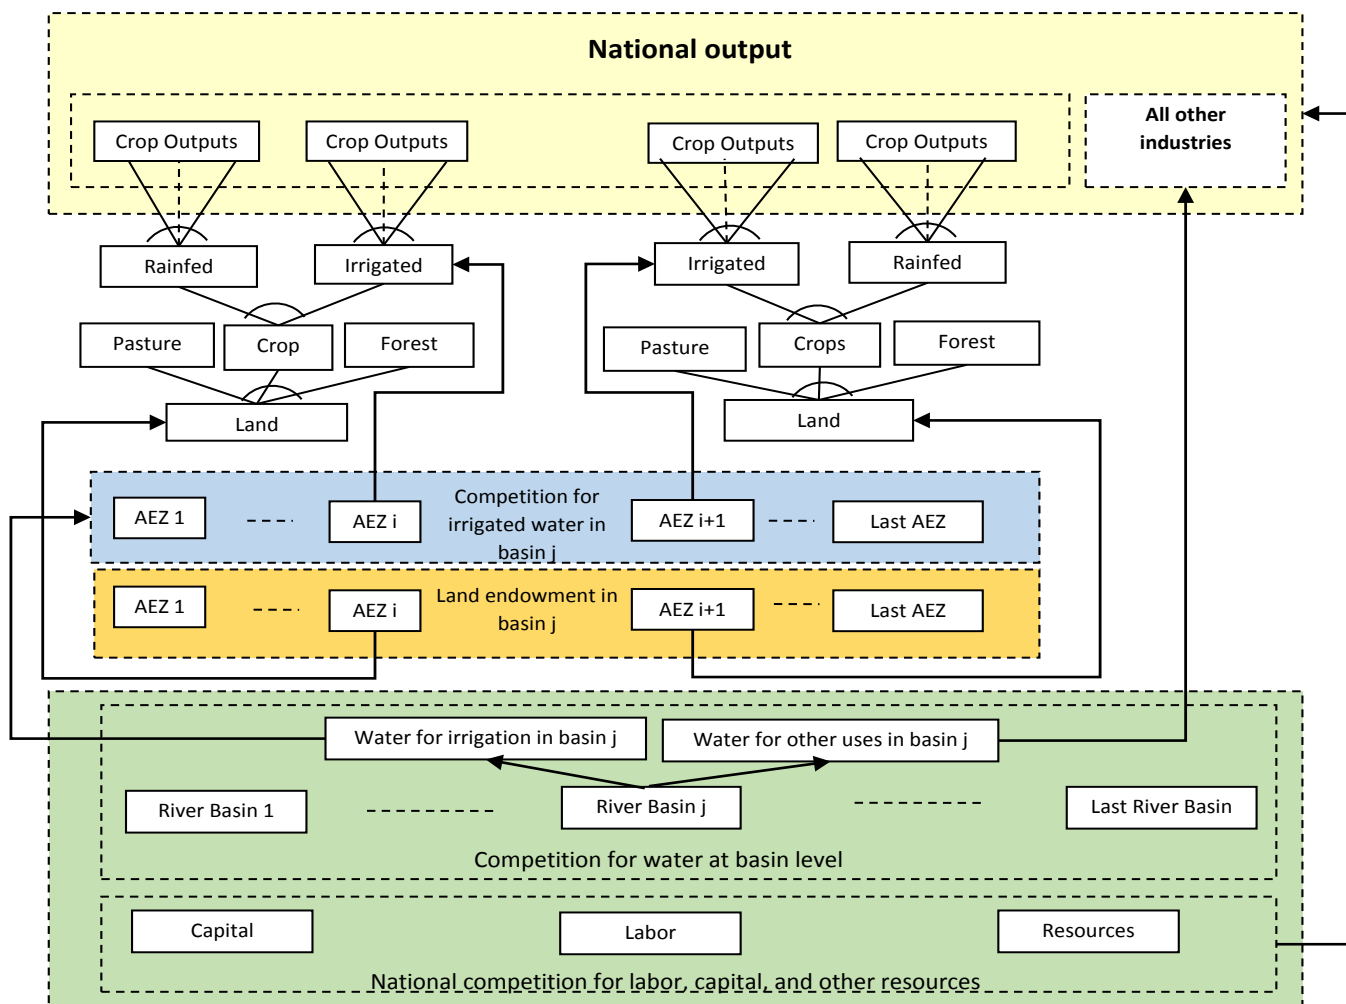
National output

Crop Outputs
Crop Outputs
Crop Outputs
Crop Outputs

All other industries

Rainfed
Irrigated
Irrigated
Rainfed

Pasture
Crop
Forest
Pasture
Crops
Forest

Land
Land

AEZ 1
AEZ i
Competition for irrigated water in basin j
AEZ i+1
Last AEZ

AEZ 1
AEZ i
Land endowment in basin j
AEZ i+1
Last AEZ

Water for irrigation in basin j
Water for other uses in basin j

River Basin 1
River Basin j
Last River Basin

Competition for water at basin level

Capital
Labor
Resources

National competition for labor, capital, and other resources